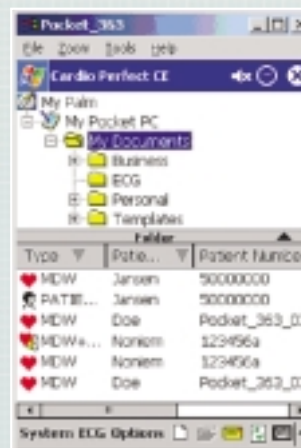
Pocket_363
File Zoom Tools Help
Cardio Perfect CE
My Palm
My Pocket PC
My Documents
Business
ECG
Personal
Templates
Folder

| Type | Patie... | Patient Numbe |
|---|---|---|
| MDW | Jansen | 50000000 |
| PATIE... | Jansen | 50000000 |
| MDW | Doe | Pocket_363_0 |
| MDW+... | Noniem | 123456a |
| MDW | Noniem | 123456a |
| MDW | Doe | Pocket_363_0 |

System ECG Options